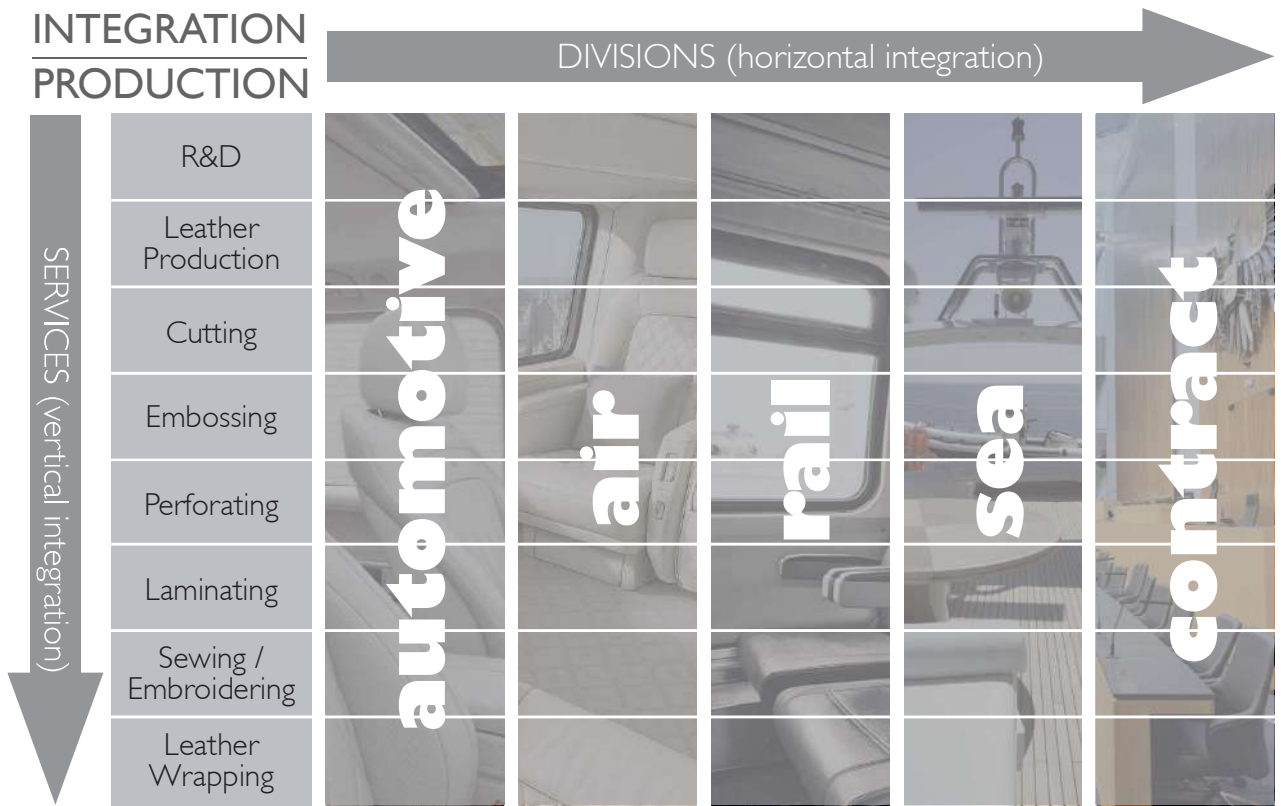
INTEGRATION
PRODUCTION

DIVISIONS (horizontal integration)

SERVICES (vertical integration)

| | automotive | air | rail | sea | contract |
|---|---|---|---|---|---|
| R&D | | | | | |
| Leather Production | | | | | |
| Cutting | | | | | |
| Embossing | | | | | |
| Perforating | | | | | |
| Laminating | | | | | |
| Sewing / Embroidering | | | | | |
| Leather Wrapping | | | | | |